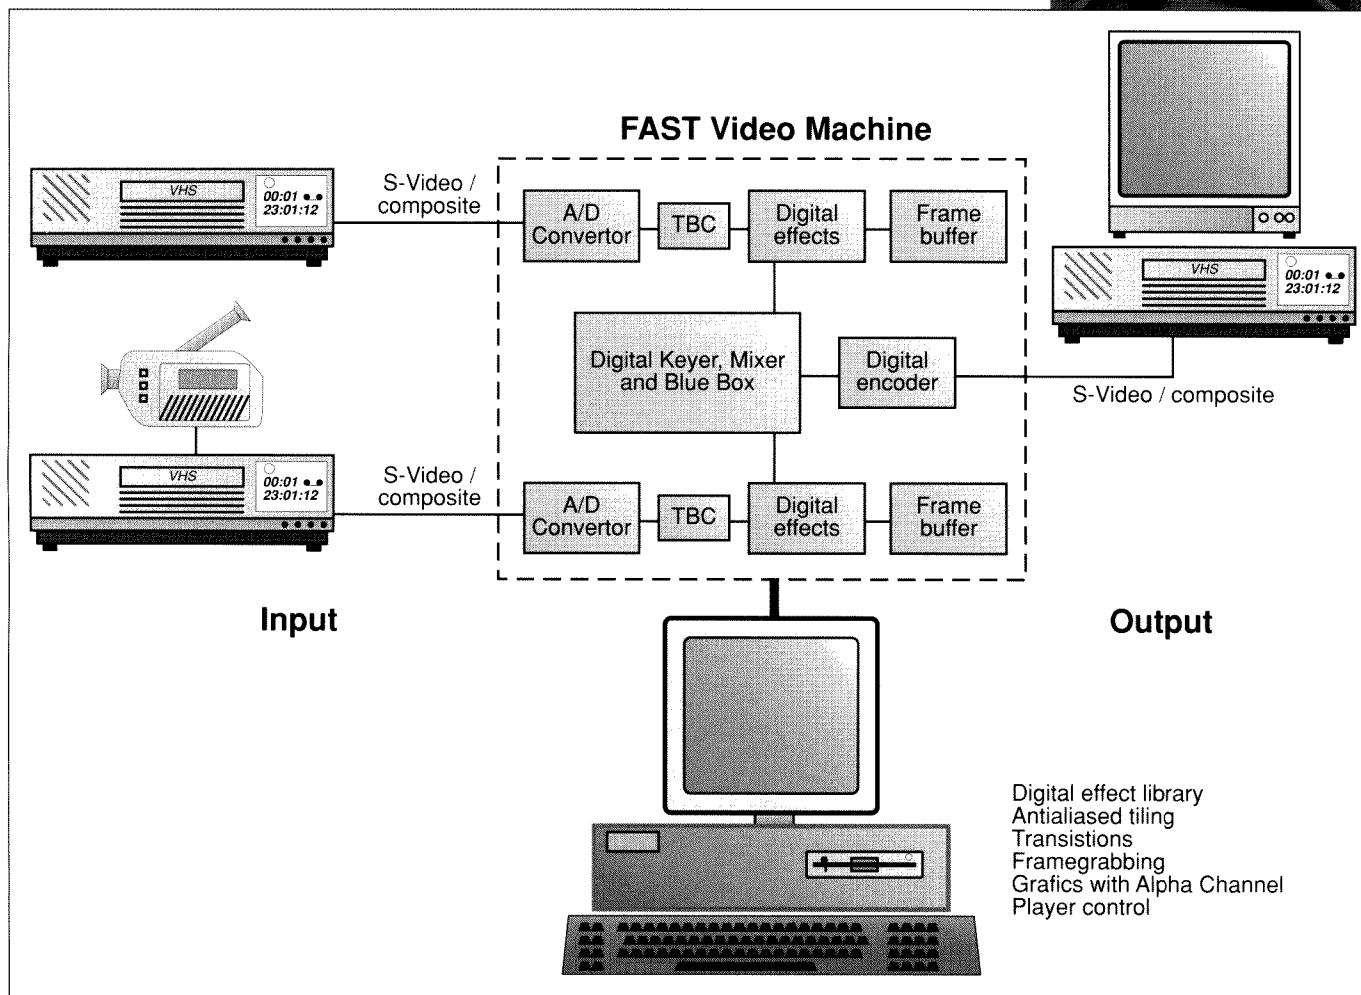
FAST Video Machine

VHS
00:01
23:01:12

S-Video / composite

A/D Convertor

TBC

Digital effects

Frame buffer

Digital Keyer, Mixer and Blue Box

Digital encoder

VHS
00:01
23:01:12

S-Video / composite

A/D Convertor

TBC

Digital effects

Frame buffer

VHS
00:01
23:01:12

S-Video / composite

Input

Output

Digital effect library
Antialiased tiling
Transistions
Framegrabbing
Grafics with Alpha Channel
Player control